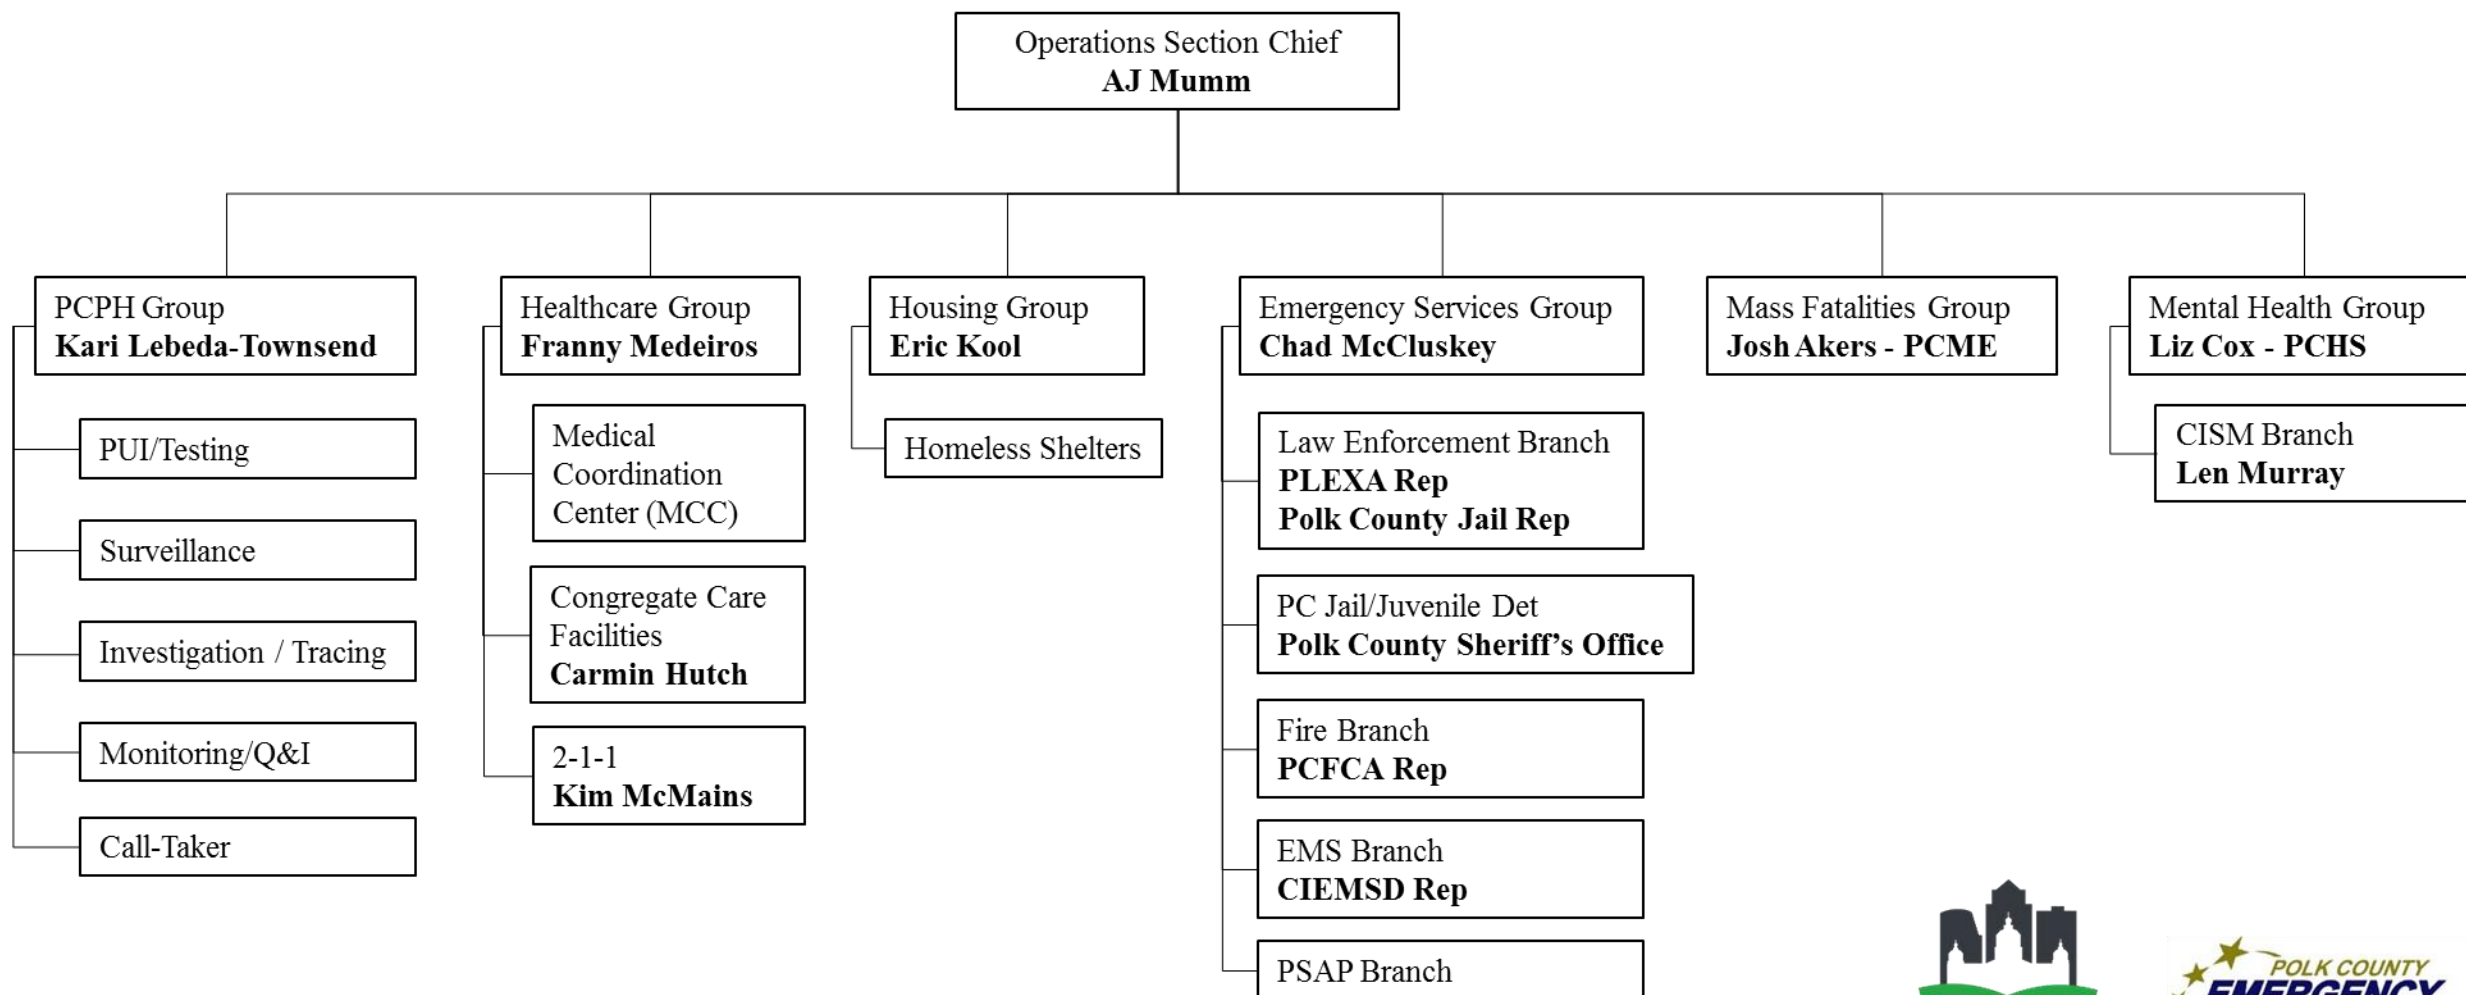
Operations Section Chief
**AJ Mumm**

PCPH Group
**Kari Lebeda-Townsend**

PUI/Testing

Surveillance

Investigation / Tracing

Monitoring/Q&I

Call-Taker

Healthcare Group
**Franny Medeiros**

Medical Coordination Center (MCC)

Congregate Care Facilities
**Carmin Hutch**

2-1-1
**Kim McMains**

Housing Group
**Eric Kool**

Homeless Shelters

Emergency Services Group
**Chad McCluskey**

Law Enforcement Branch
**PLEXA Rep**
**Polk County Jail Rep**

PC Jail/Juvenile Det
**Polk County Sheriff's Office**

Fire Branch
**PCFCA Rep**

EMS Branch
**CIEMSD Rep**

PSAP Branch

Mass Fatalities Group
**Josh Akers - PCME**

Mental Health Group
**Liz Cox - PCHS**

CISM Branch
**Len Murray**

POLK COUNTY
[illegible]